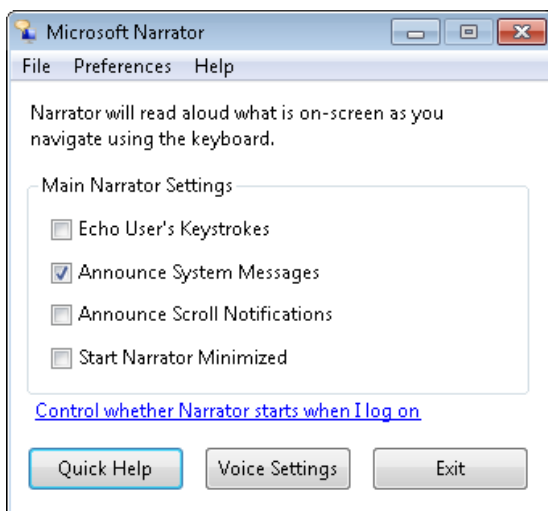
Microsoft Narrator

File Preferences Help

Narrator will read aloud what is on-screen as you navigate using the keyboard.

Main Narrator Settings

Echo User's Keystrokes

Announce System Messages

Announce Scroll Notifications

Start Narrator Minimized

Control whether Narrator starts when I log on

Quick Help

Voice Settings

Exit